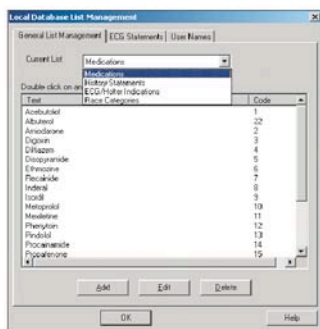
Local Database List Management

General List Management | ECG Statements | User Names

Current List: Medications

Medications
Holter Statements
ECG/Holter Indications
Race Categories

Double click on an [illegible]

| Text | Code |
|---|---|
| Acebutolol | 1 |
| Albuterol | 22 |
| Amiodarone | 2 |
| Digoxin | 3 |
| Diltiazem | 4 |
| Disopyramide | 5 |
| Ethmozine | 6 |
| Flecainide | 7 |
| Inderal | 8 |
| Isordil | 9 |
| Metoprolol | 10 |
| Mexiletine | 11 |
| Phenytoin | 12 |
| Pindolol | 13 |
| Procainamide | 14 |
| Propafenone | 15 |

Add | Edit | Delete

OK | Help